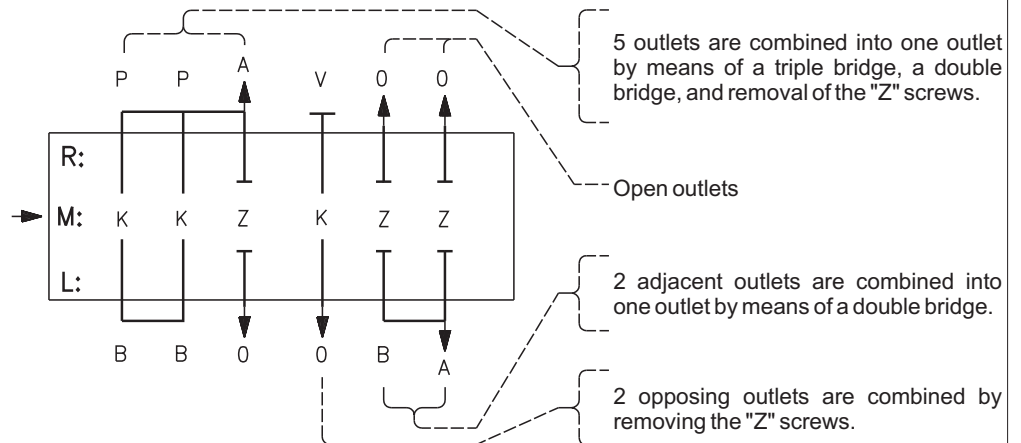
P P A V 0 0

R:

M: K K Z K Z Z

L:

B B 0 0 B A

5 outlets are combined into one outlet by means of a triple bridge, a double bridge, and removal of the "Z" screws.

Open outlets

2 adjacent outlets are combined into one outlet by means of a double bridge.

2 opposing outlets are combined by removing the "Z" screws.